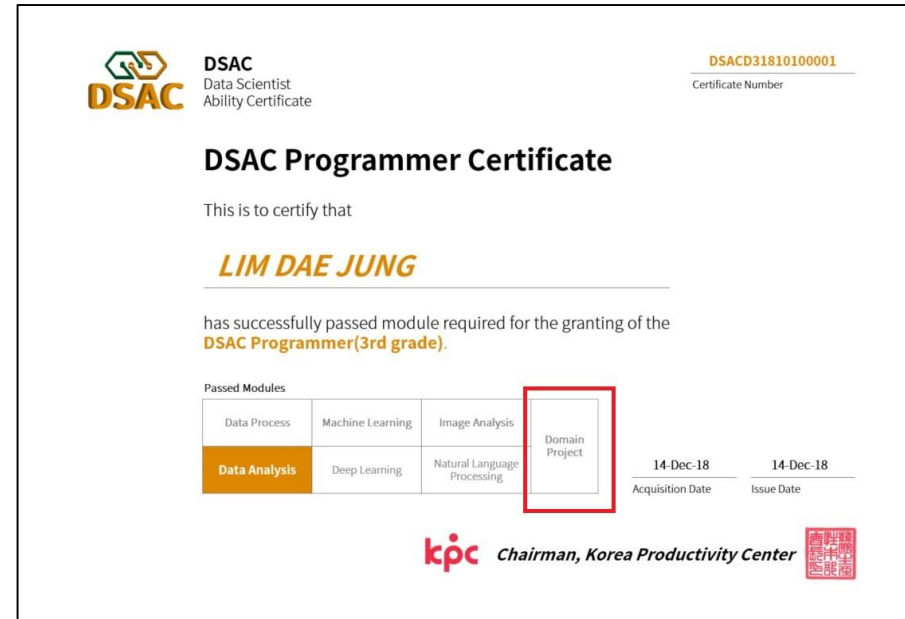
DSAC

DSAC
Data Scientist
Ability Certificate

DSACD31810100001
Certificate Number

DSAC Programmer Certificate

This is to certify that

LIM DAE JUNG

has successfully passed module required for the granting of the DSAC Programmer(3rd grade).

Passed Modules

| Data Process | Machine Learning | Image Analysis | Domain Project |
|---|---|---|---|
| Data Analysis | Deep Learning | Natural Language Processing | |

14-Dec-18
Acquisition Date

14-Dec-18
Issue Date

kpc Chairman, Korea Productivity Center

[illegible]